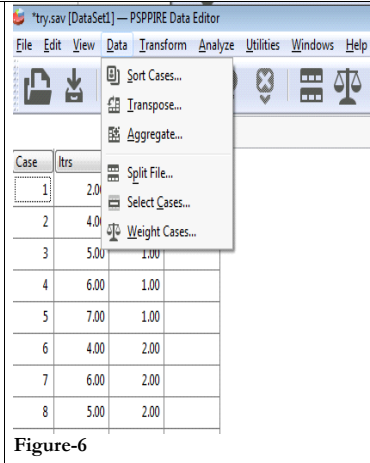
*try.sav [DataSet1] — PSPPIRE Data Editor

File Edit View Data Transform Analyze Utilities Windows Help

Sort Cases...
Transpose...
Aggregate...
Split File...
Select Cases...
Weight Cases...

| Case | ltrs | | |
|---|---|---|---|
| 1 | 2.0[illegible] | | |
| 2 | 4.0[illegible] | | |
| 3 | 5.00 | 1.00 | |
| 4 | 6.00 | 1.00 | |
| 5 | 7.00 | 1.00 | |
| 6 | 4.00 | 2.00 | |
| 7 | 6.00 | 2.00 | |
| 8 | 5.00 | 2.00 | |

Figure-6